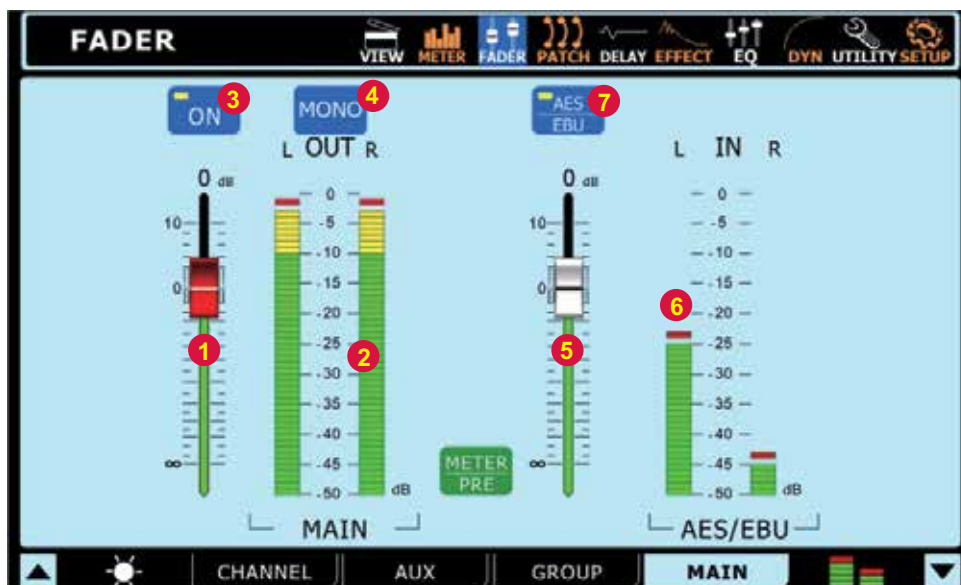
FADER

VIEW METER FADER PATCH DELAY EFFECT EQ DYN UTILITY SETUP

ON 3

MONO 4

L OUT R

AES EBU 7

L IN R

0 dB

10

0

∞

1

0
-5
-10
-15
-20
-25
-30
-35
-40
-45
-50

2

dB

MAIN

METER PRE

0 dB

10

0

∞

5

6

0
-5
-10
-15
-20
-25
-30
-35
-40
-45
-50

dB

AES/EBU

CHANNEL AUX GROUP MAIN